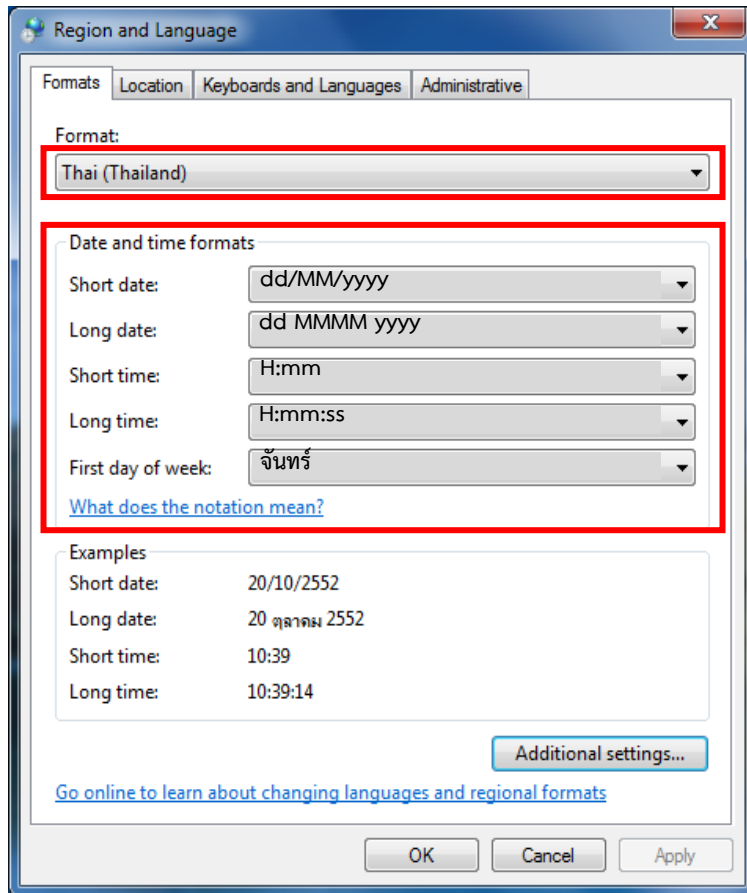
Region and Language

Formats | Location | Keyboards and Languages | Administrative

Format:
Thai (Thailand)

Date and time formats
Short date: dd/MM/yyyy
Long date: dd MMMM yyyy
Short time: H:mm
Long time: H:mm:ss
First day of week: จันทร์
What does the notation mean?

Examples
Short date: 20/10/2552
Long date: 20 ตุลาคม 2552
Short time: 10:39
Long time: 10:39:14

Additional settings...

Go online to learn about changing languages and regional formats

OK Cancel Apply